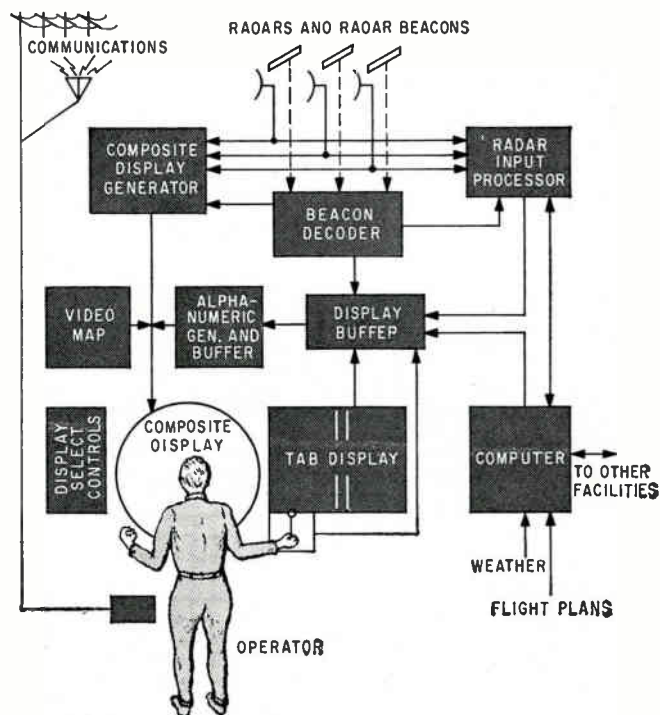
RAOARS ANO RAOAR BEACONS

COMMUNICATIONS

COMPOSITE DISPLAY GENERATOR

RADAR INPUT PROCESSOR

BEACON DECODER

VIDEO MAP

ALPHANUMERIC GEN. AND BUFFER

DISPLAY BUFFEP

DISPLAY SELECT CONTROLS

COMPOSITE OISPLAY

TAB DISPLAY

COMPUTER

TO OTHER FACILITIES

WEATHER

FLIGHT PLANS

OPERATOR